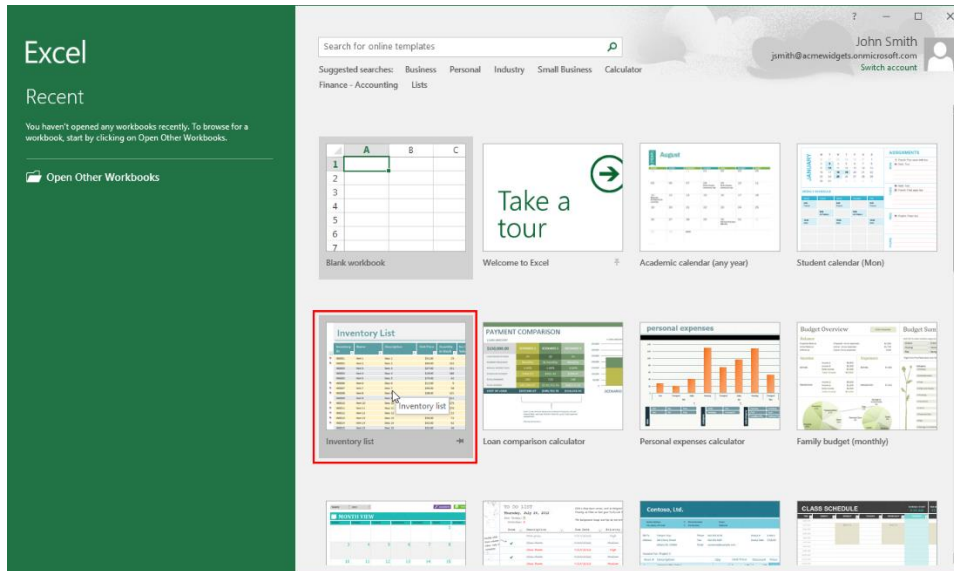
Excel

Recent

You haven't opened any workbooks recently. To browse for a workbook, start by clicking on Open Other Workbooks.

Open Other Workbooks

? – □ ×

Search for online templates

Suggested searches: Business Personal Industry Small Business Calculator Finance - Accounting Lists

John Smith
jsmith@acmewidgets.onmicrosoft.com
Switch account

| | A | B | C |
|---|---|---|---|
| 1 | | | |
| 2 | | | |
| 3 | | | |
| 4 | | | |
| 5 | | | |
| 6 | | | |
| 7 | | | |

Blank workbook

Take a tour

Welcome to Excel

August

Academic calendar (any year)

JANUARY

ASSIGNMENTS

Student calendar (Mon)

Inventory List

Inventory list

Inventory list

PAYMENT COMPARISON

Loan comparison calculator

personal expenses

Personal expenses calculator

Budget Overview

Budget Sum

Family budget (monthly)

MONTH VIEW

TO DO LIST

Contoso, Ltd.

CLASS SCHEDULE